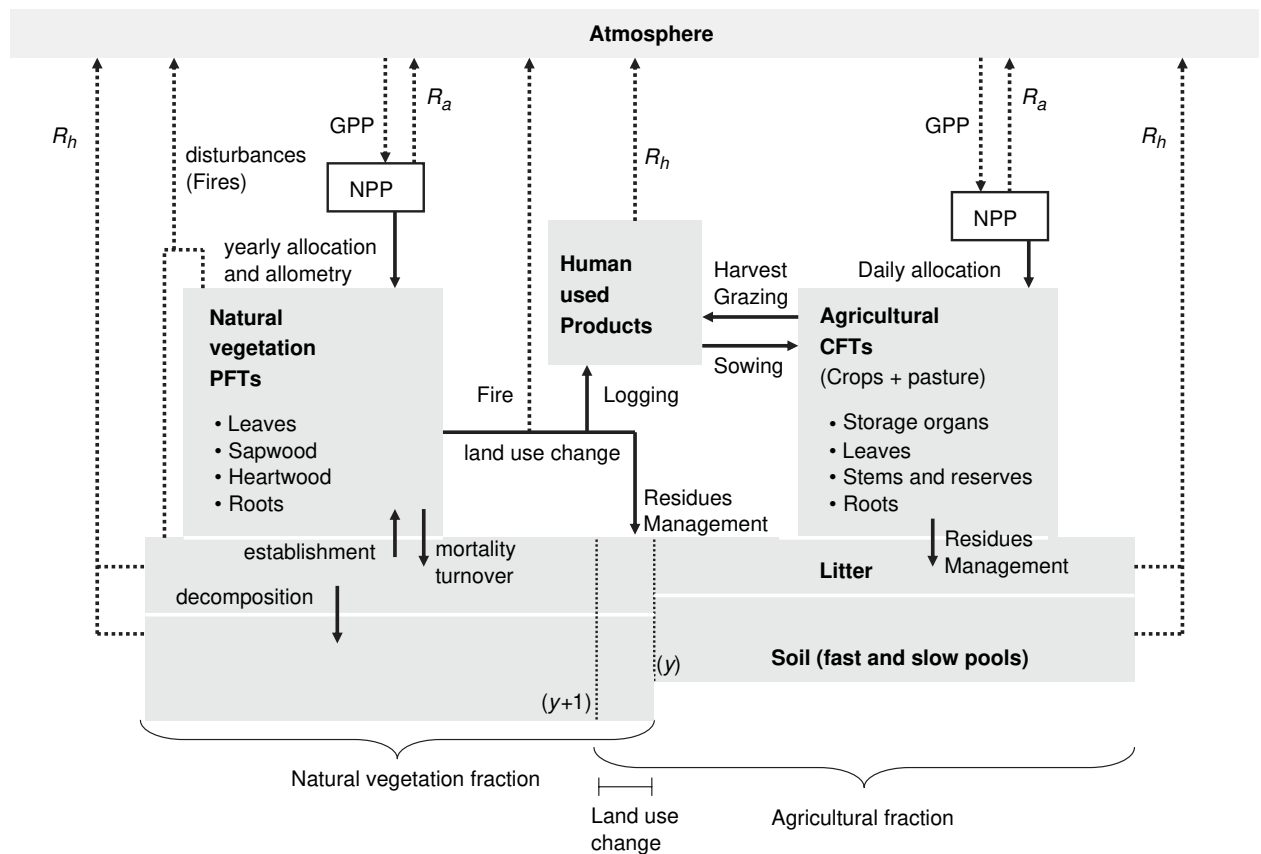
Atmosphere

$R_h$

disturbances (Fires)

GPP

$R_a$

NPP

yearly allocation and allometry

$R_h$

Human used Products

GPP

$R_a$

NPP

$R_h$

Daily allocation

Harvest Grazing

Sowing

Natural vegetation PFTs

• Leaves
• Sapwood
• Heartwood
• Roots

Fire

Logging

land use change

Residues Management

Agricultural CFTs (Crops + pasture)

• Storage organs
• Leaves
• Stems and reserves
• Roots

Residues Management

establishment

mortality turnover

decomposition

Litter

Soil (fast and slow pools)

($y$)

($y$+1)

Natural vegetation fraction

Land use change

Agricultural fraction